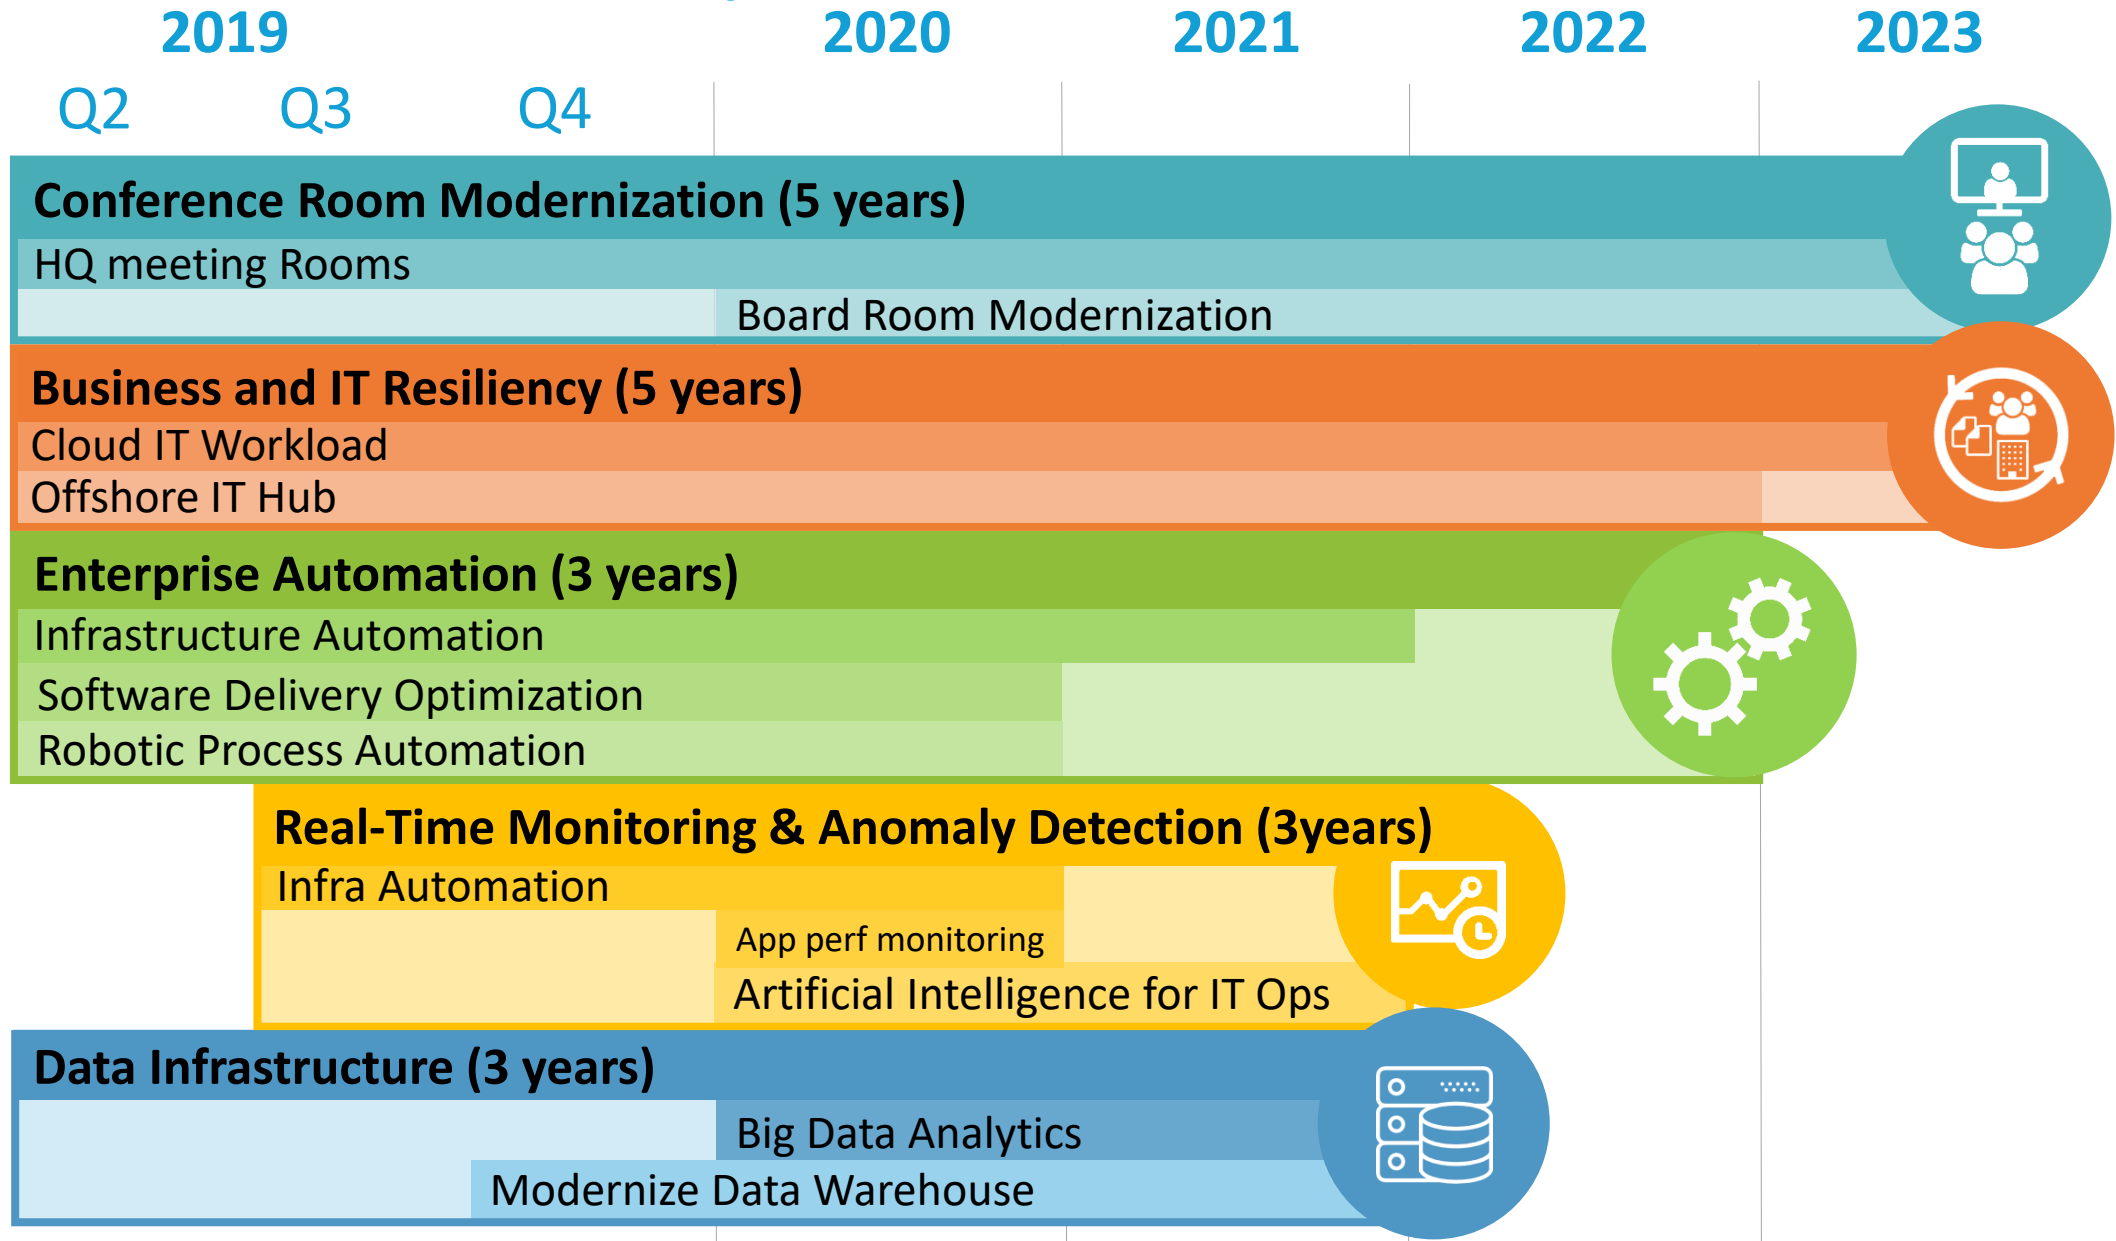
2019 2020 2021 2022 2023

Q2 Q3 Q4

Conference Room Modernization (5 years)
HQ meeting Rooms
Board Room Modernization

Business and IT Resiliency (5 years)
Cloud IT Workload
Offshore IT Hub

Enterprise Automation (3 years)
Infrastructure Automation
Software Delivery Optimization
Robotic Process Automation

Real-Time Monitoring & Anomaly Detection (3years)
Infra Automation
App perf monitoring
Artificial Intelligence for IT Ops

Data Infrastructure (3 years)
Big Data Analytics
Modernize Data Warehouse